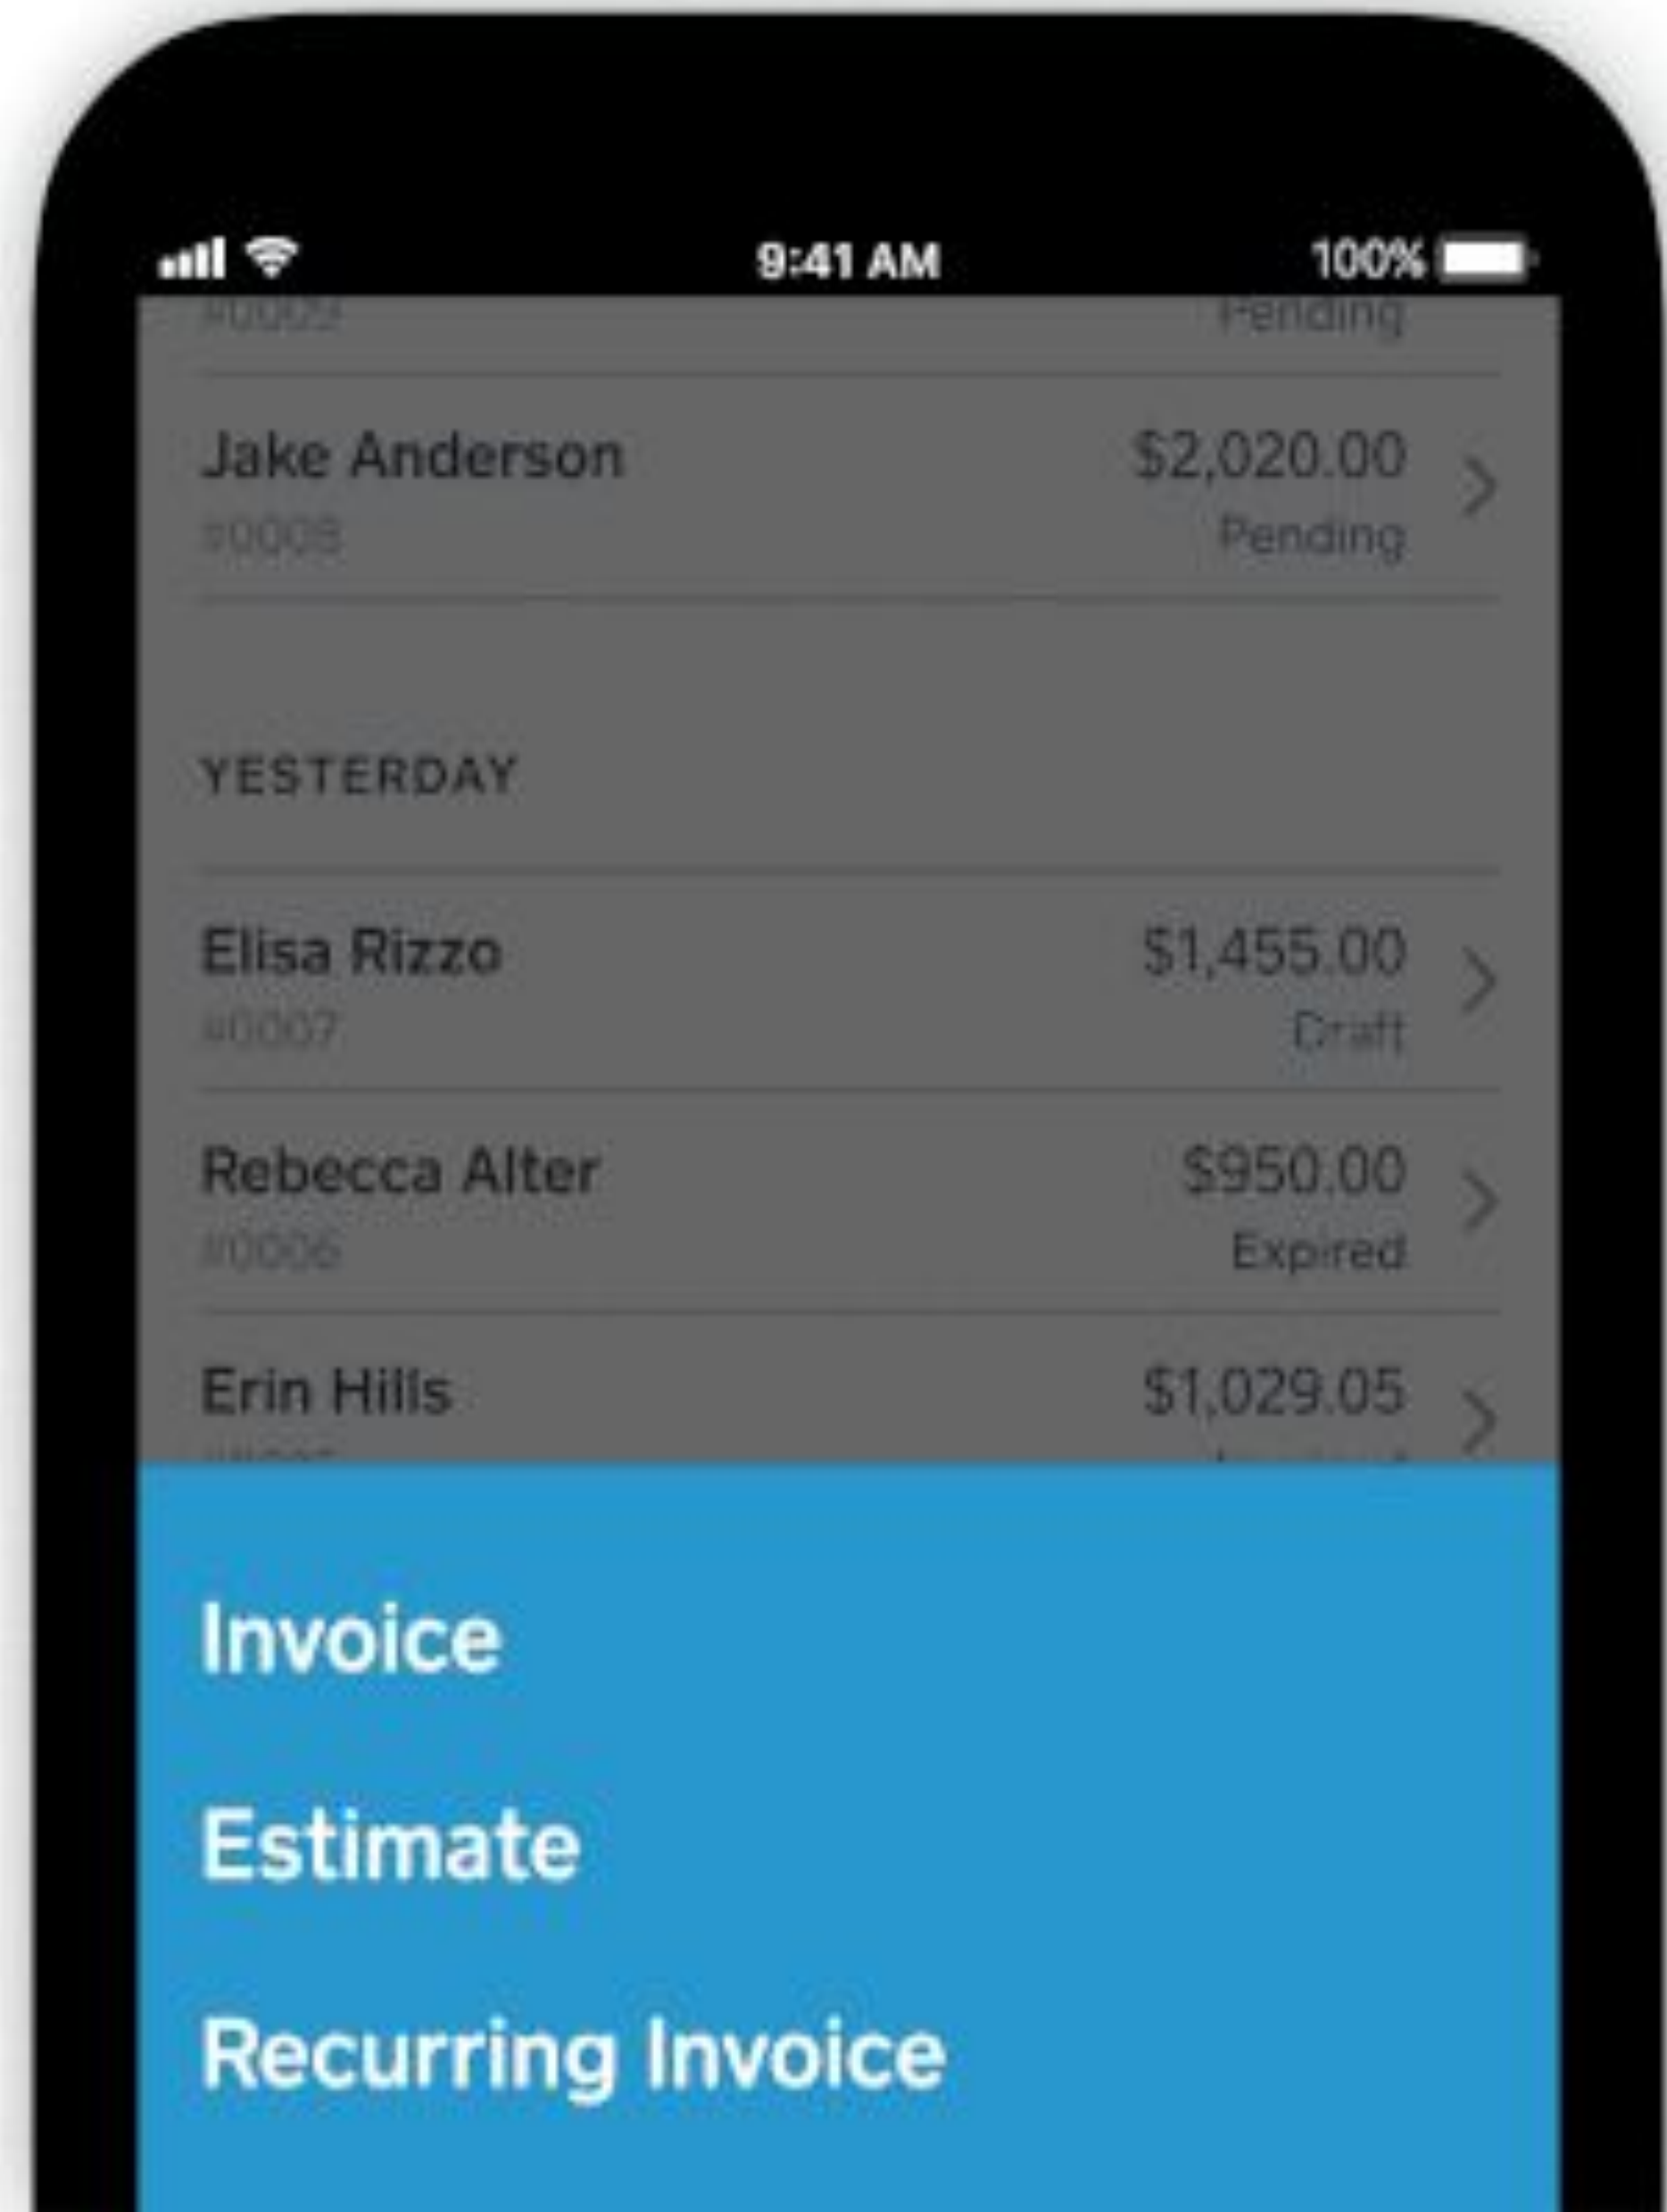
9:41 AM

100%

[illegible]

Pending

Jake Anderson

#0008

$2,020.00

Pending

YESTERDAY

Elisa Rizzo

#0007

$1,455.00

Draft

Rebecca Alter

#0006

$950.00

Expired

Erin Hills

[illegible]

$1,029.05

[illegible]

Invoice

Estimate

Recurring Invoice